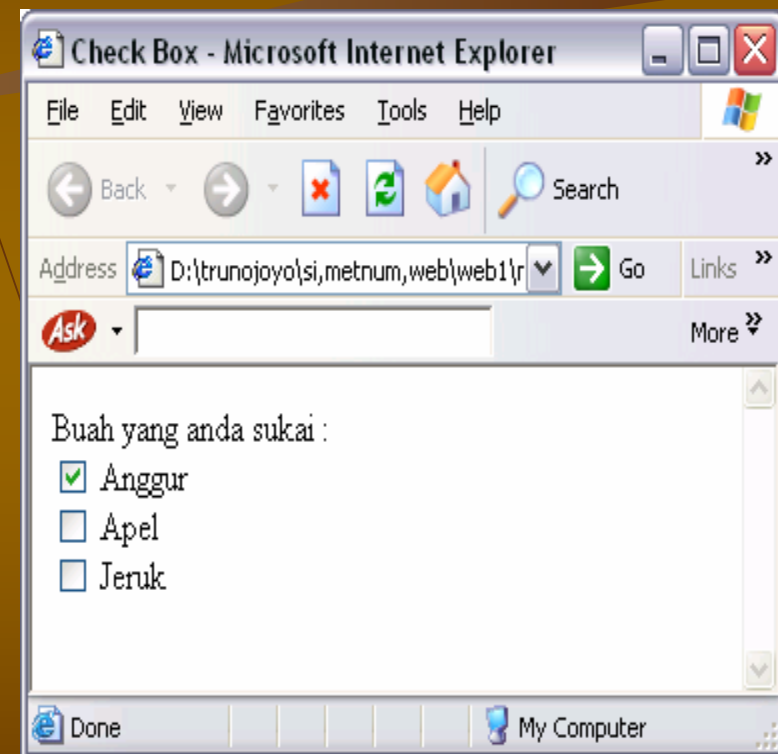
Check Box - Microsoft Internet Explorer

File Edit View Favorites Tools Help

Back Search

Address D:\trunojoyo\si,metnum,web\web1\r Go Links

More

Buah yang anda sukai :
Anggur
Apel
Jeruk

Done My Computer